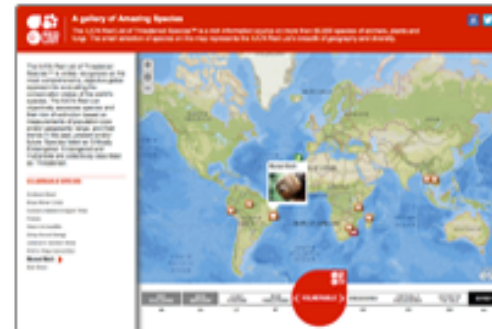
A gallery of Amazing Species

The IUCN Red List of Threatened Species™ is a vital information source on more than 60,000 species of animals, plants and fungi. The small selection of species on this map represents the IUCN Red List's breadth of geography and diversity.

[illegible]

VULNERABLE